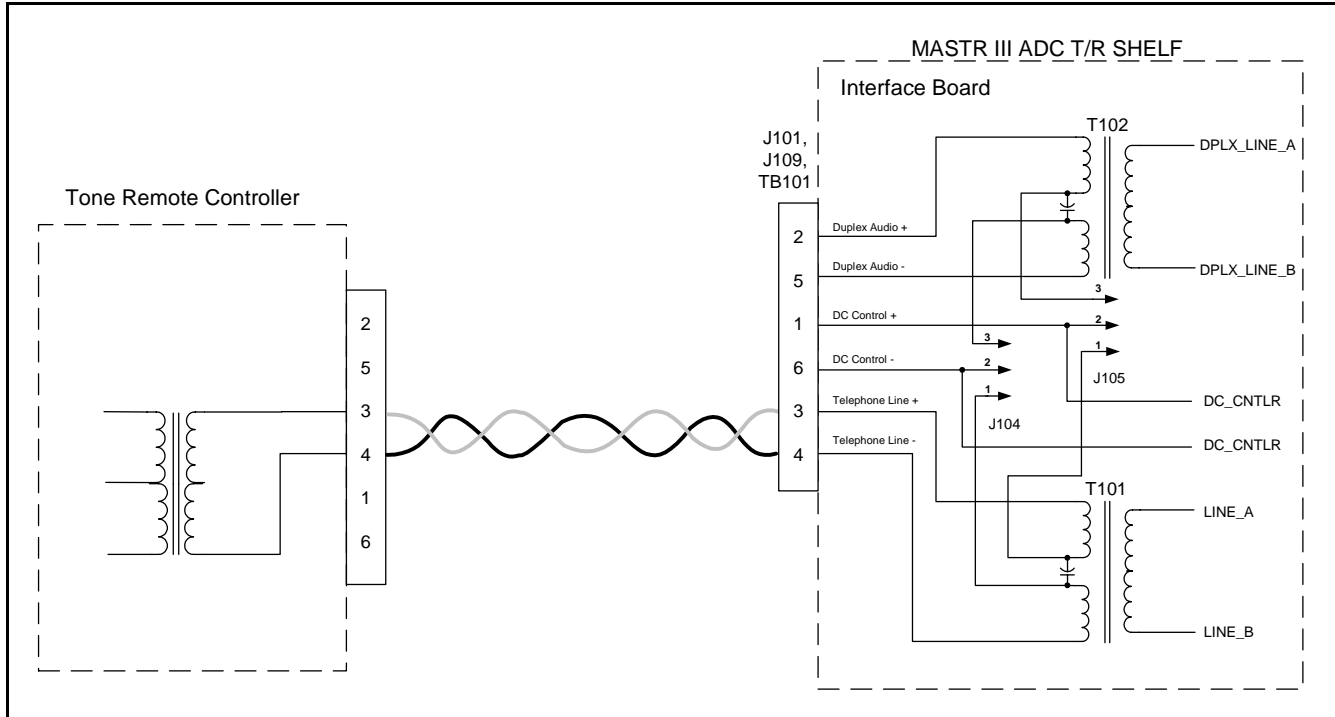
MASTR III ADC T/R SHELF

Interface Board

Tone Remote Controller

2
5
3
4
1
6

J101,
J109,
TB101

2 Duplex Audio +
5 Duplex Audio -
1 DC Control +
6 DC Control -
3 Telephone Line +
4 Telephone Line -

T102

DPLX_LINE_A

DPLX_LINE_B

3
2
1
J105

3
2
1
J104

DC_CNTLR

DC_CNTLR

T101

LINE_A

LINE_B